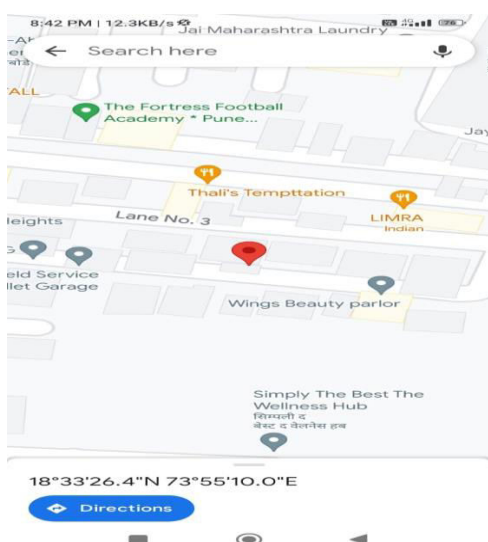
8:42 PM | 12.3KB/s

Jai Maharashtra Laundry

Search here

-Ab
er
ALL

The Fortress Football Academy * Pune...

Jay

Thali's Temptation

LIMRA
Indian

Heights

Lane No. 3

eld Service
llet Garage

Wings Beauty parlor

Simply The Best The Wellness Hub
सिम्पली द बेस्ट द वेलनेस हब

18°33'26.4"N 73°55'10.0"E

Directions